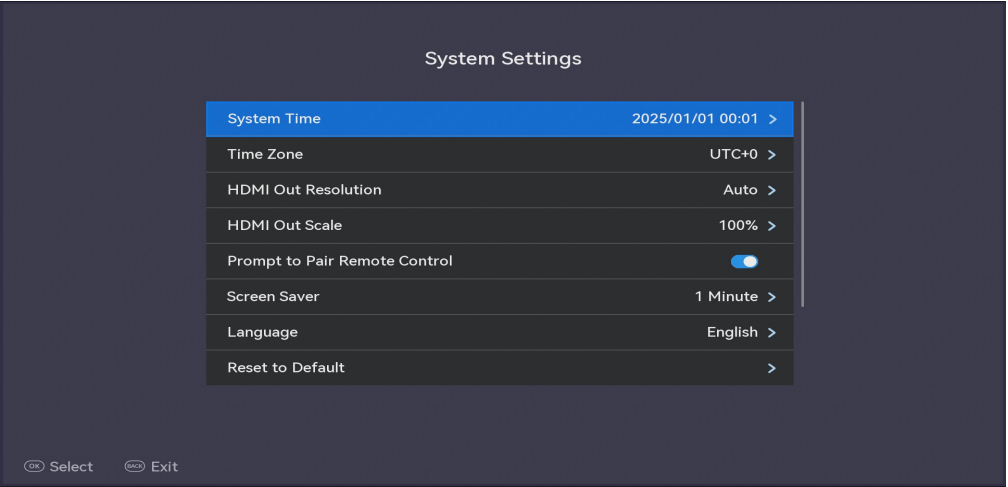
System Settings

System Time 2025/01/01 00:01 >

Time Zone UTC+0 >

HDMI Out Resolution Auto >

HDMI Out Scale 100% >

Prompt to Pair Remote Control

Screen Saver 1 Minute >

Language English >

Reset to Default >

OK Select BACK Exit